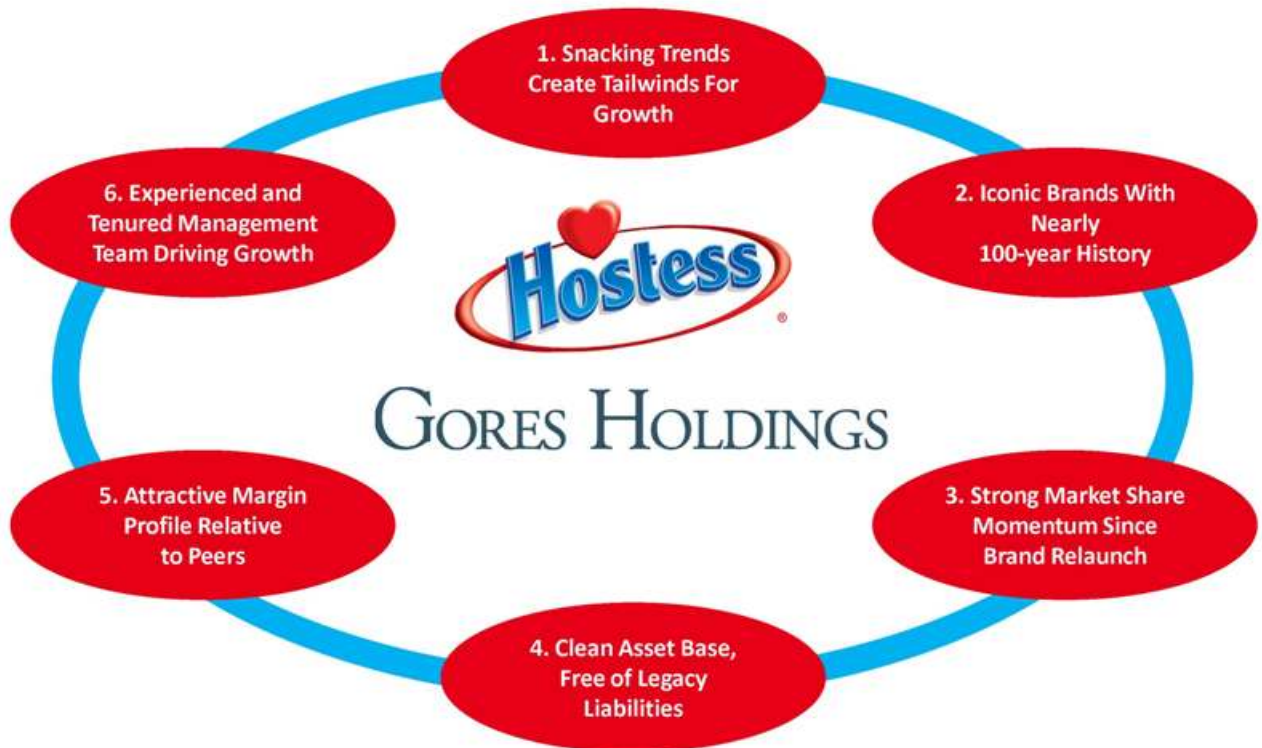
1. Snacking Trends Create Tailwinds For Growth

6. Experienced and Tenured Management Team Driving Growth

2. Iconic Brands With Nearly 100-year History

Hostess®

GORES HOLDINGS

5. Attractive Margin Profile Relative to Peers

3. Strong Market Share Momentum Since Brand Relaunch

4. Clean Asset Base, Free of Legacy Liabilities